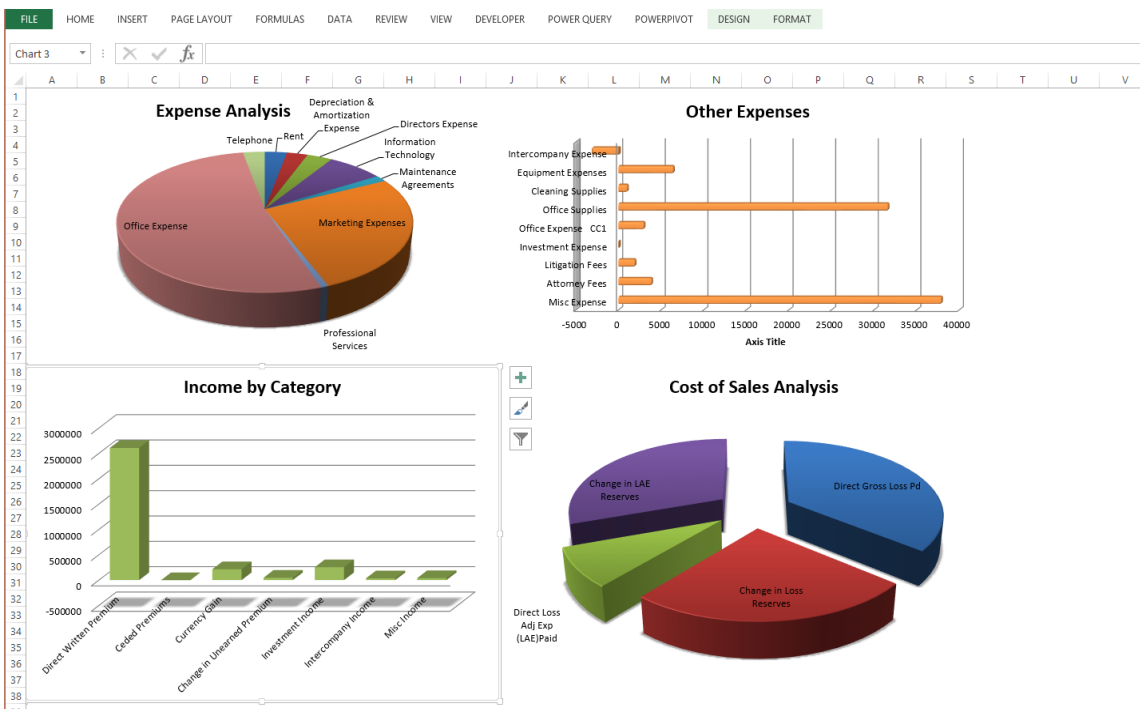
FILE HOME INSERT PAGE LAYOUT FORMULAS DATA REVIEW VIEW DEVELOPER POWER QUERY POWERPIVOT DESIGN FORMAT

Chart 3

A B C D E F G H I J K L M N O P Q R S T U V

1 2 3 4 5 6 7 8 9 10 11 12 13 14 15 16 17 18 19 20 21 22 23 24 25 26 27 28 29 30 31 32 33 34 35 36 37 38

Expense Analysis

Telephone
Rent
Depreciation & Amortization Expense
Directors Expense
Information Technology
Maintenance Agreements
Office Expense
Marketing Expenses
Professional Services

Other Expenses

Intercompany Expense
Equipment Expenses
Cleaning Supplies
Office Supplies
Office Expense CC1
Investment Expense
Litigation Fees
Attorney Fees
Misc Expense

-5000 0 5000 10000 15000 20000 25000 30000 35000 40000
Axis Title

Income by Category

3000000
2500000
2000000
1500000
1000000
500000
0
-500000

Direct Written Premium
Ceded Premiums
Currency Gain
Change in Unearned Premium
Investment Income
Intercompany Income
Misc Income

Cost of Sales Analysis

Change in LAE Reserves
Direct Gross Loss Pd
Change in Loss Reserves
Direct Loss Adj Exp (LAE)Paid